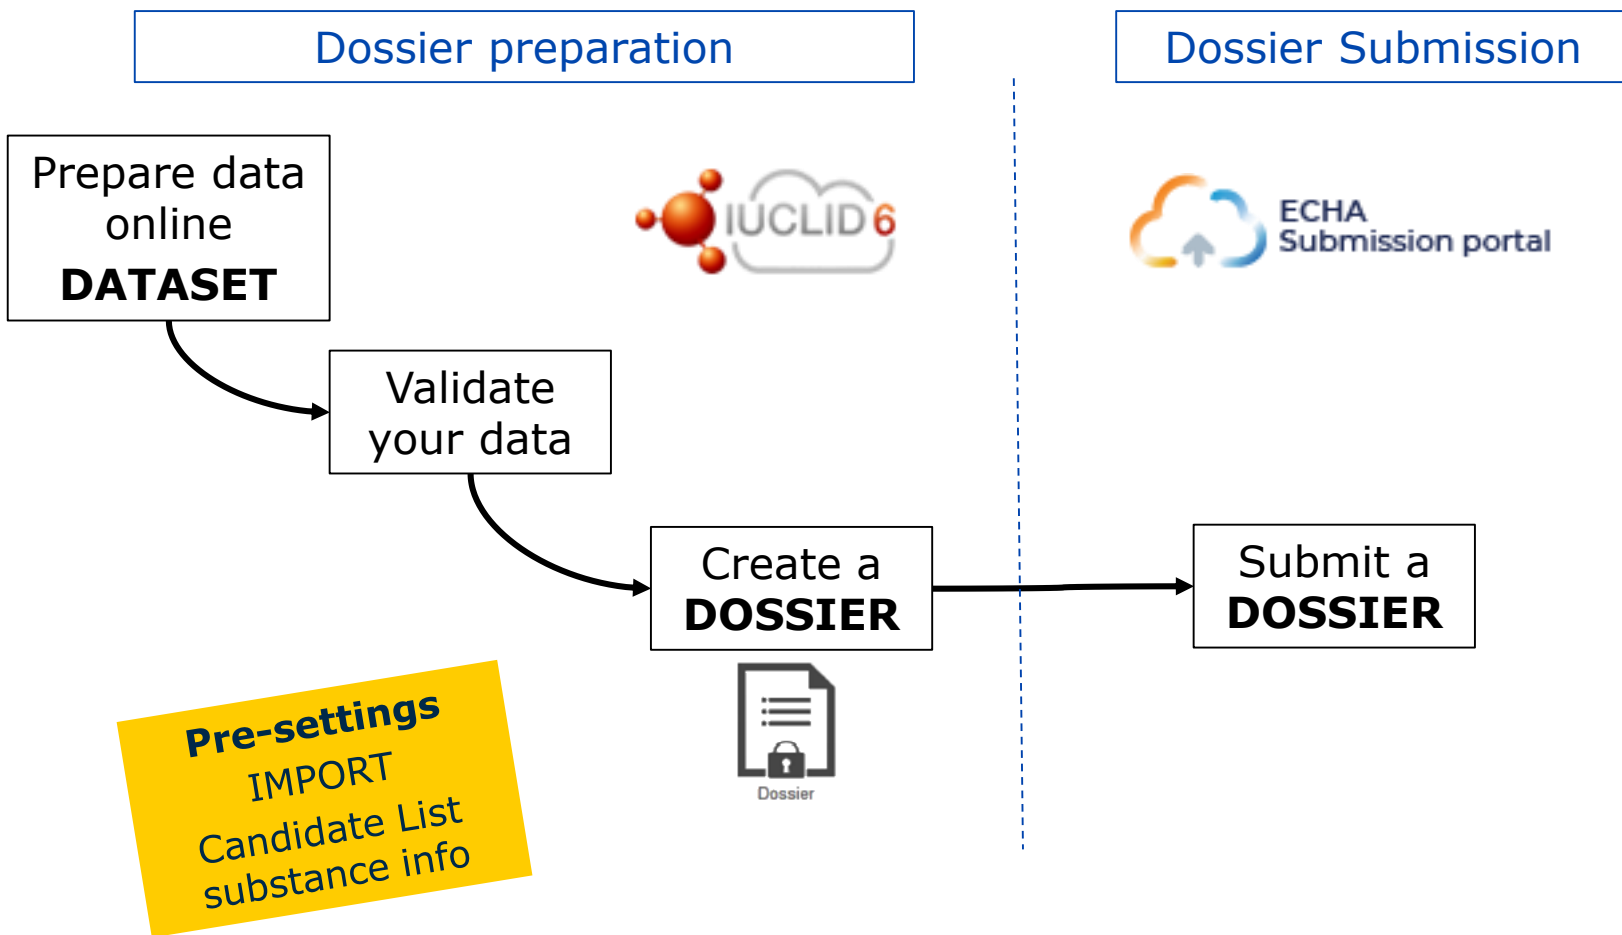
Dossier preparation

Dossier Submission

Prepare data online
DATASET

IUCLID 6

ECHA
Submission portal

Validate your data

Create a
DOSSIER

Dossier

Submit a
DOSSIER

Pre-settings
IMPORT
Candidate List
substance info